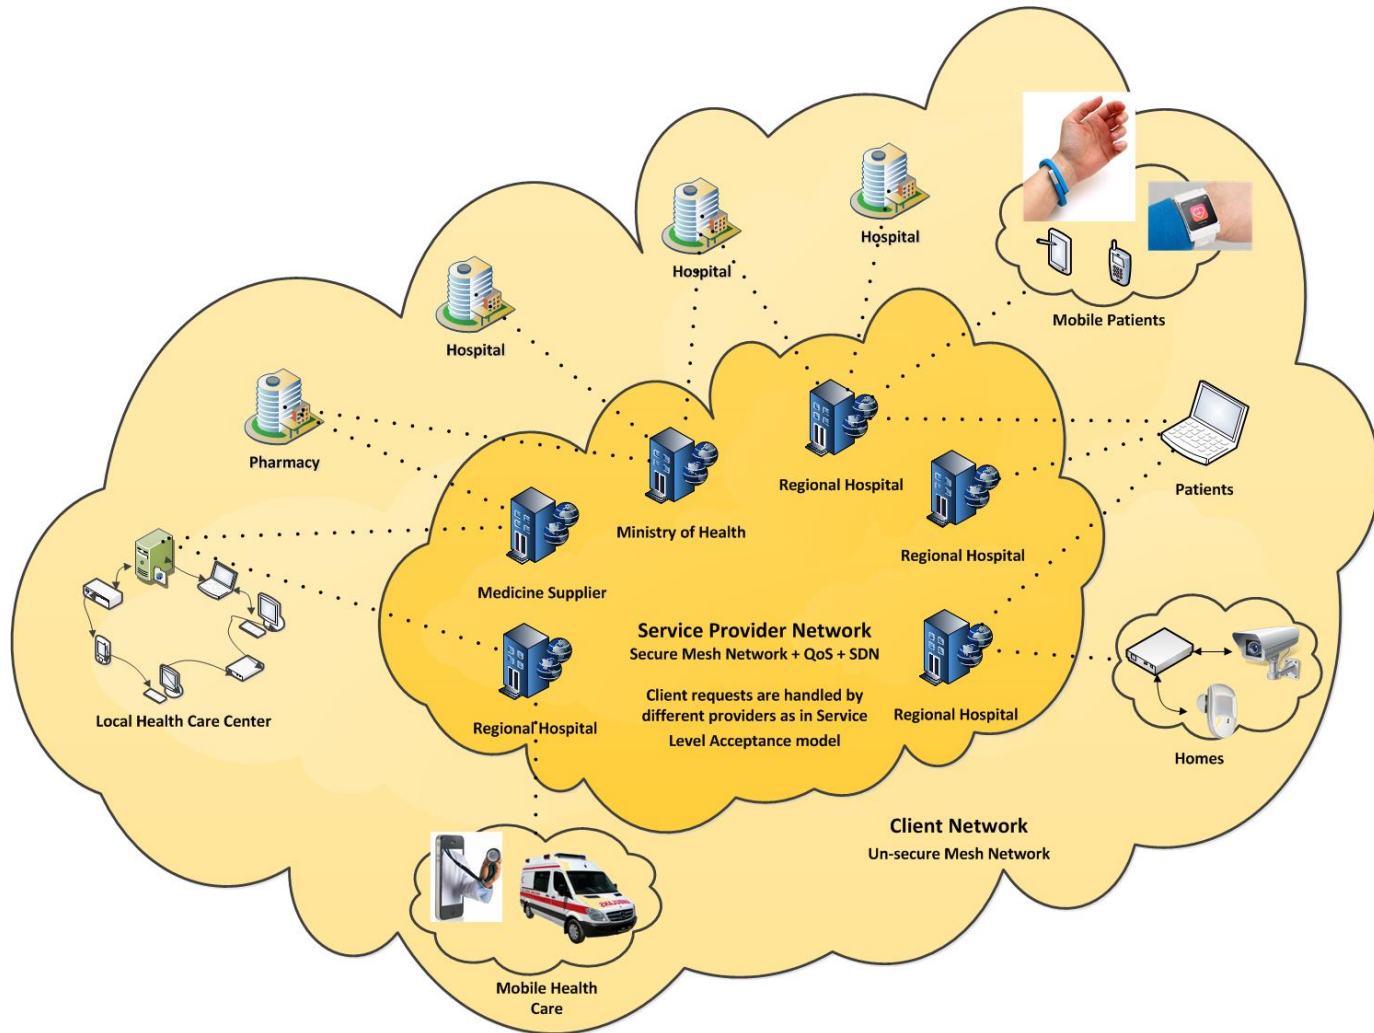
Hospital

Hospital

Mobile Patients

Hospital

Pharmacy

Regional Hospital

Patients

Ministry of Health

Regional Hospital

Medicine Supplier

Local Health Care Center

Service Provider Network
Secure Mesh Network + QoS + SDN

Client requests are handled by different providers as in Service Level Acceptance model

Regional Hospital

Regional Hospital

Homes

Client Network
Un-secure Mesh Network

Mobile Health Care